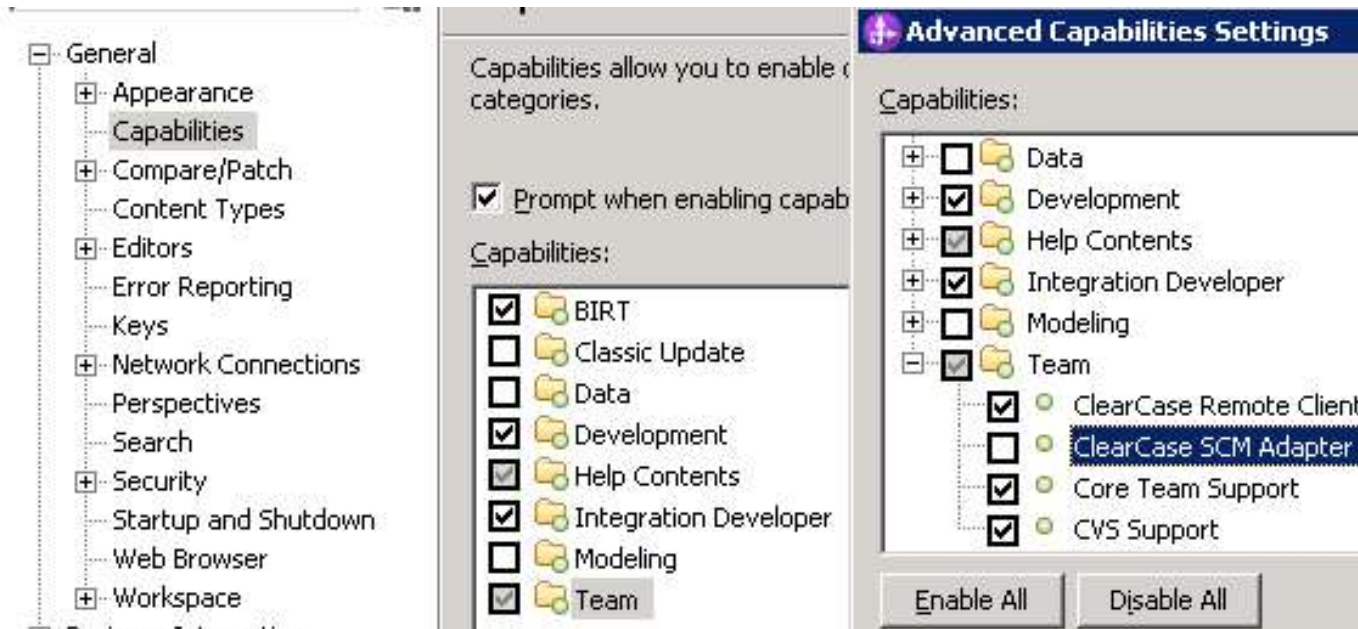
General
Appearance
Capabilities
Compare/Patch
Content Types
Editors
Error Reporting
Keys
Network Connections
Perspectives
Search
Security
Startup and Shutdown
Web Browser
Workspace

Capabilities allow you to enable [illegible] categories.

Prompt when enabling capab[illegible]

Capabilities:

BIRT
Classic Update
Data
Development
Help Contents
Integration Developer
Modeling
Team

Advanced Capabilities Settings

Capabilities:

Data
Development
Help Contents
Integration Developer
Modeling
Team
ClearCase Remote Client
ClearCase SCM Adapter
Core Team Support
CVS Support

Enable All
Disable All